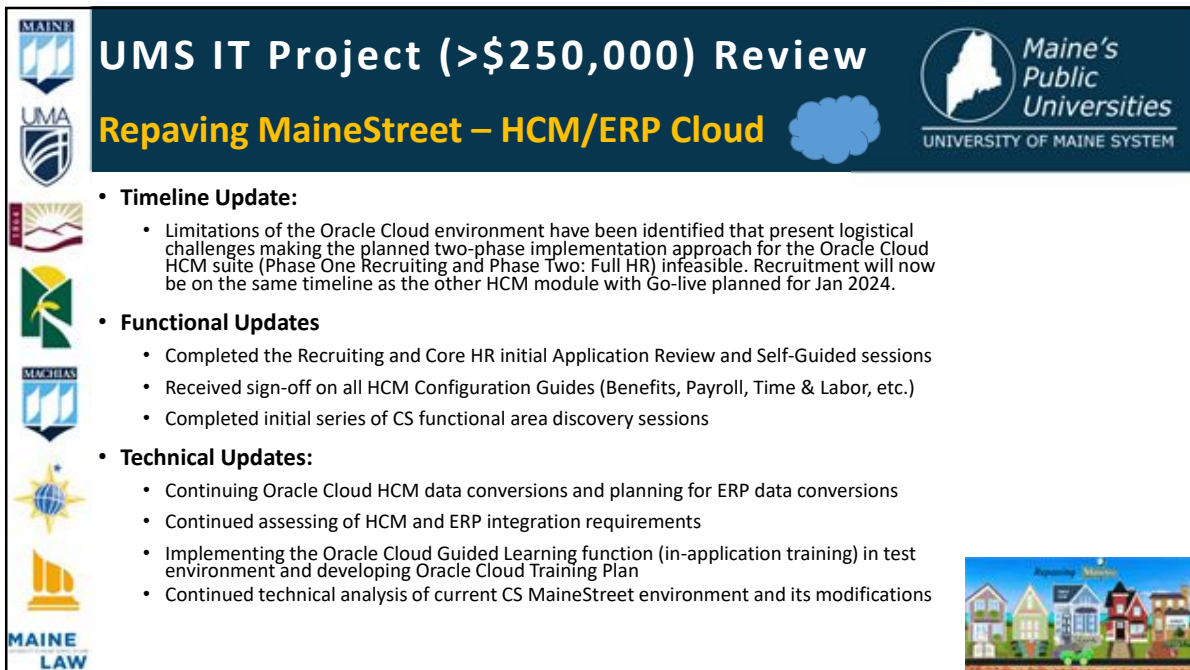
MAINE

UMA

MACHIAS

MAINE LAW

UMS IT Project (>\$250,000) Review

Repaving MaineStreet – HCM/ERP Cloud

Maine's Public Universities

UNIVERSITY OF MAINE SYSTEM

• Timeline Update:

• Limitations of the Oracle Cloud environment have been identified that present logistical challenges making the planned two-phase implementation approach for the Oracle Cloud HCM suite (Phase One Recruiting and Phase Two: Full HR) infeasible. Recruitment will now be on the same timeline as the other HCM module with Go-live planned for Jan 2024.

• Functional Updates

• Completed the Recruiting and Core HR initial Application Review and Self-Guided sessions

• Received sign-off on all HCM Configuration Guides (Benefits, Payroll, Time & Labor, etc.)

• Completed initial series of CS functional area discovery sessions

• Technical Updates:

• Continuing Oracle Cloud HCM data conversions and planning for ERP data conversions

• Continued assessing of HCM and ERP integration requirements

• Implementing the Oracle Cloud Guided Learning function (in-application training) in test environment and developing Oracle Cloud Training Plan

• Continued technical analysis of current CS MaineStreet environment and its modifications

Repaving MaineStreet